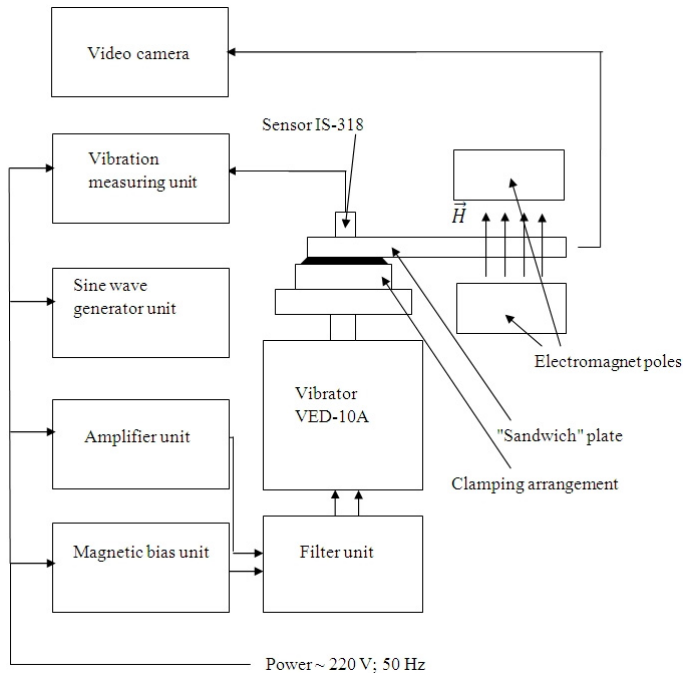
Video camera

Sensor IS-318

Vibration measuring unit

$\vec{H}$

Sine wave generator unit

Electromagnet poles

Vibrator VED-10A

Amplifier unit

"Sandwich" plate

Clamping arrangement

Magnetic bias unit

Filter unit

Power ~ 220 V; 50 Hz